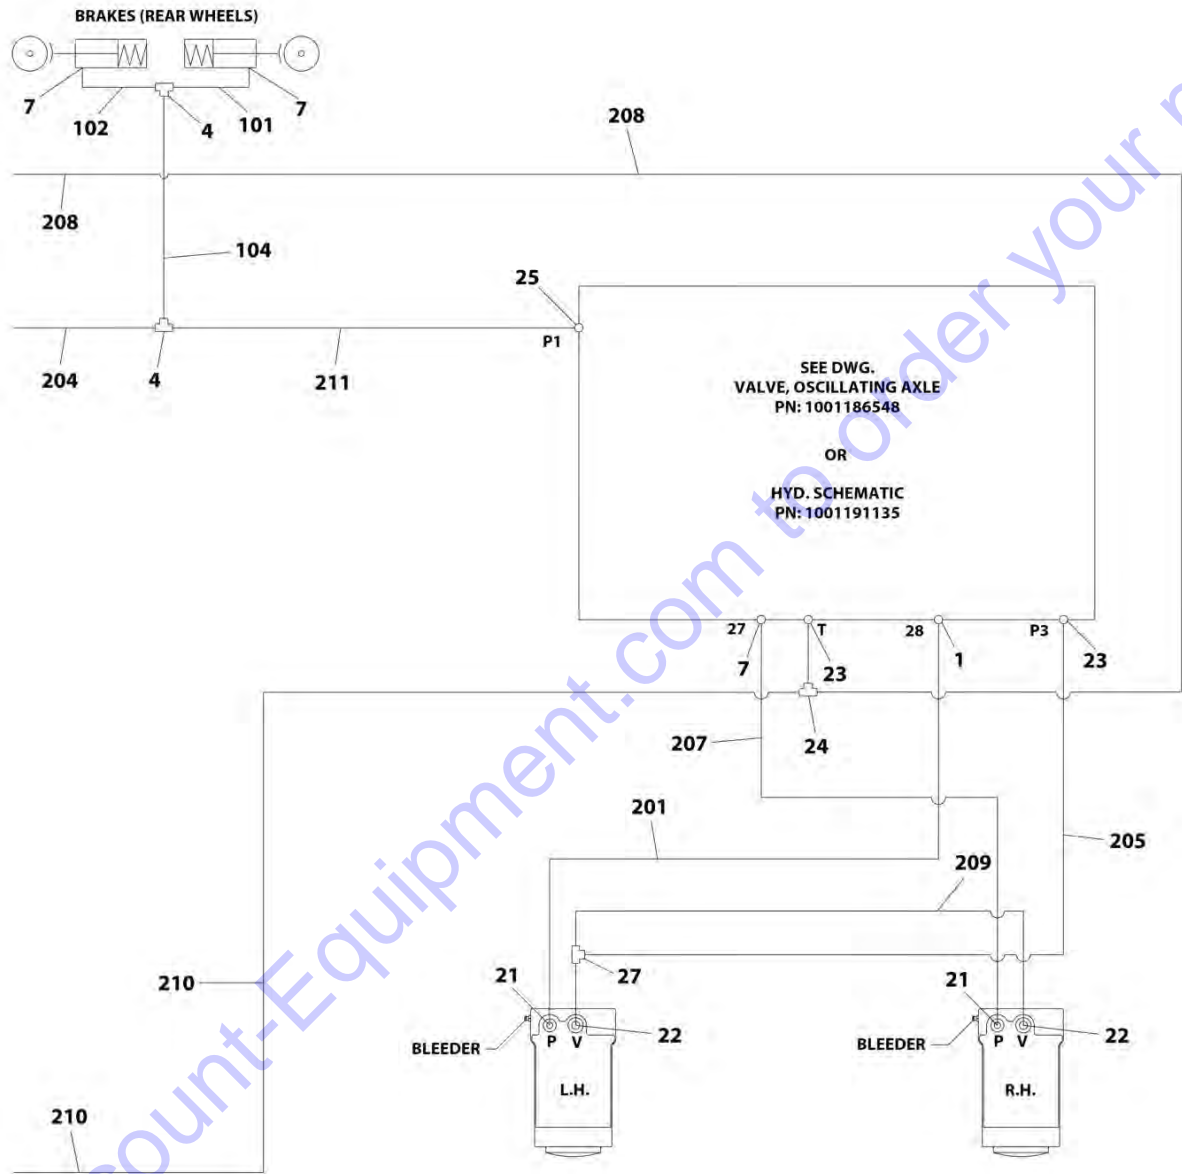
BRAKES (REAR WHEELS)

7
102
4
101
7

208

208

104

25

204
4
211
P1

SEE DWG.
VALVE, OSCILLATING AXLE
PN: 1001186548

OR

HYD. SCHEMATIC
PN: 1001191135

27
T
28
P3
7
23
1
23
24
207
201
205
209
27
210
21
21
BLEEDER
P
V
22
BLEEDER
P
V
22
L.H.
R.H.
210

Discount-Equipment.com is here to order your